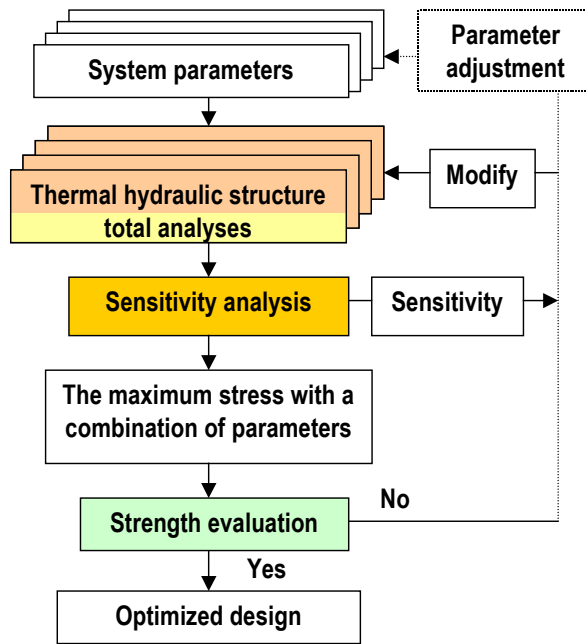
System parameters

Parameter adjustment

Thermal hydraulic structure total analyses

Modify

Sensitivity analysis

Sensitivity

The maximum stress with a combination of parameters

Strength evaluation

No

Yes

Optimized design